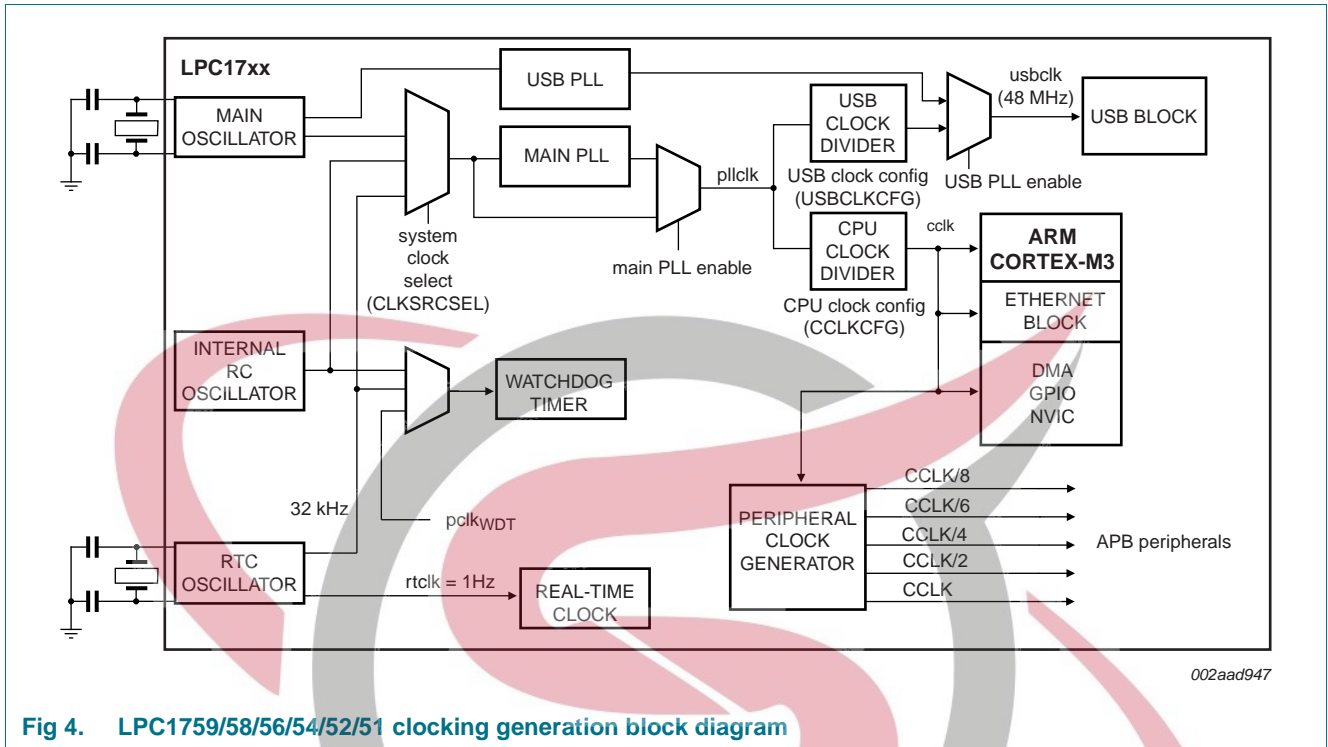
LPC17xx

MAIN OSCILLATOR

USB PLL

MAIN PLL

system clock select (CLKSRCSEL)

main PLL enable

pllclk

USB CLOCK DIVIDER

USB clock config (USBCLKCFG)

usbclk (48 MHz)

USB BLOCK

USB PLL enable

CPU CLOCK DIVIDER

cclk

CPU clock config (CCLKCFG)

ARM CORTEX-M3

ETHERNET BLOCK

DMA GPIO NVIC

INTERNAL RC OSCILLATOR

WATCHDOG TIMER

32 kHz

pclk$_{WDT}$

PERIPHERAL CLOCK GENERATOR

CCLK/8

CCLK/6

CCLK/4

CCLK/2

CCLK

APB peripherals

RTC OSCILLATOR

rtclk = 1Hz

REAL-TIME CLOCK

002aad947

Fig 4. LPC1759/58/56/54/52/51 clocking generation block diagram